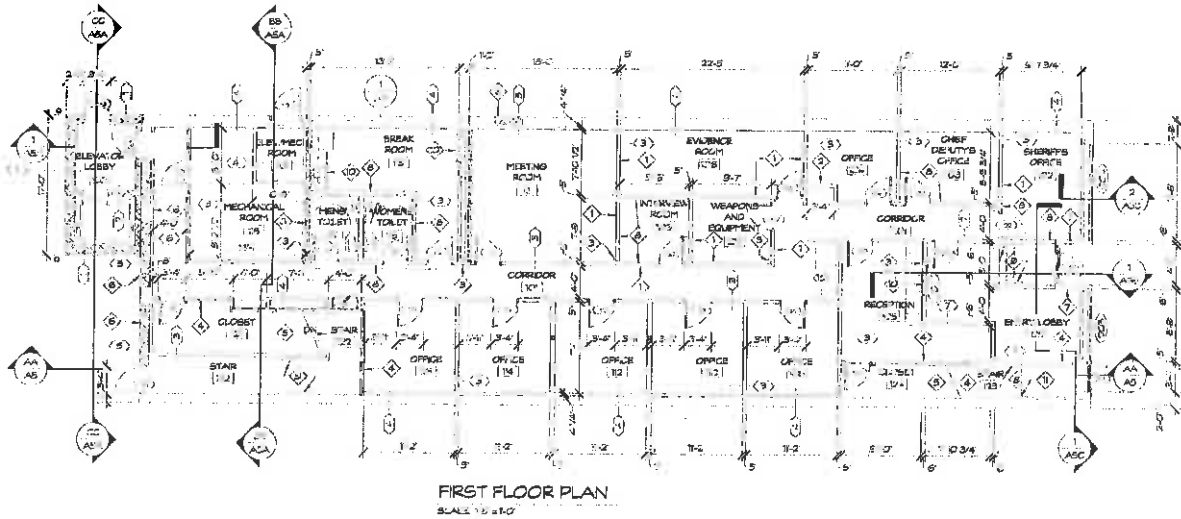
CC
A5A

BB
A5A

1
A5

ELEVATOR LOBBY

MECHANICAL ROOM
105

ELEV/MECH ROOM

BREAK ROOM

MEN'S TOILET

WOMEN TOILET

MEETING ROOM

EVIDENCE ROOM

INTERVIEW ROOM

WEAPONS AND EQUIPMENT

OFFICE

CHIEF DEPUTY'S OFFICE

SHERIFF'S OFFICE

2
A5C

CORRIDOR

CORRIDOR

1
A5C

RECEPTION

ENTRY LOBBY

CLOSET

STAIR

STAIR

OFFICE

OFFICE
114

OFFICE
113

OFFICE

OFFICE

CLOSET

STAIR

AA
A5

AA
A5

CC
A5A

BB
A5A

1
A5C

13'-0"

15'-0"

22'-5"

7'-0"

12'-0"

5'

5'

5'

5'

9'-7"

11'-2"

11'-2"

11'-2"

11'-2"

9'-0"

10 3/4

FIRST FLOOR PLAN
SCALE: 1/8" = 1'-0"